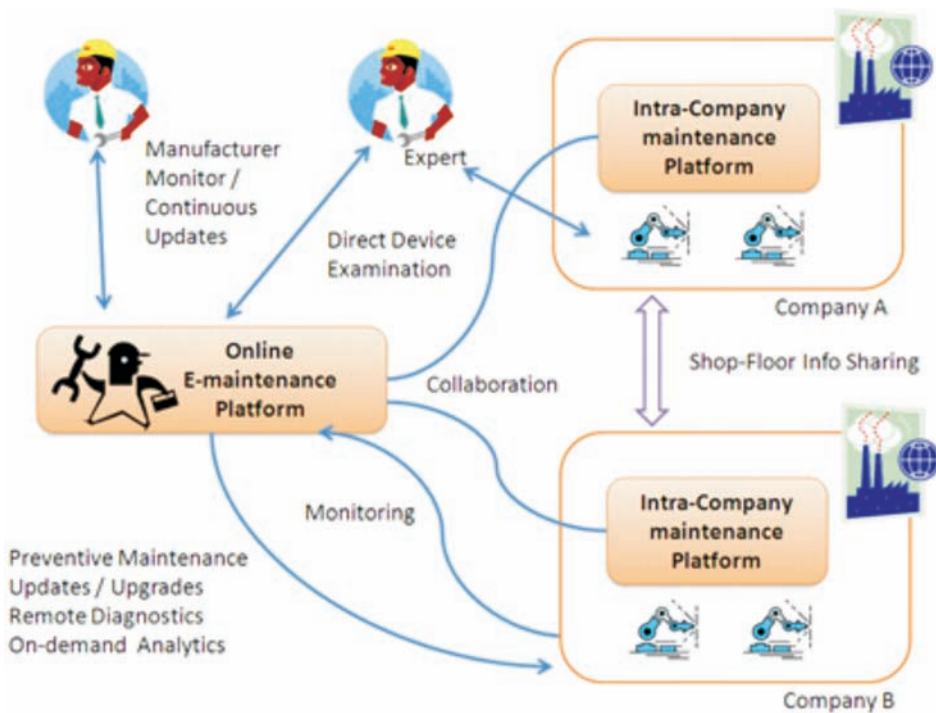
Manufacturer Monitor / Continuous Updates

Expert

Direct Device Examination

Intra-Company maintenance Platform

Company A

Shop-Floor Info Sharing

Online E-maintenance Platform

Collaboration

Monitoring

Intra-Company maintenance Platform

Preventive Maintenance
Updates / Upgrades
Remote Diagnostics
On-demand Analytics

Company B